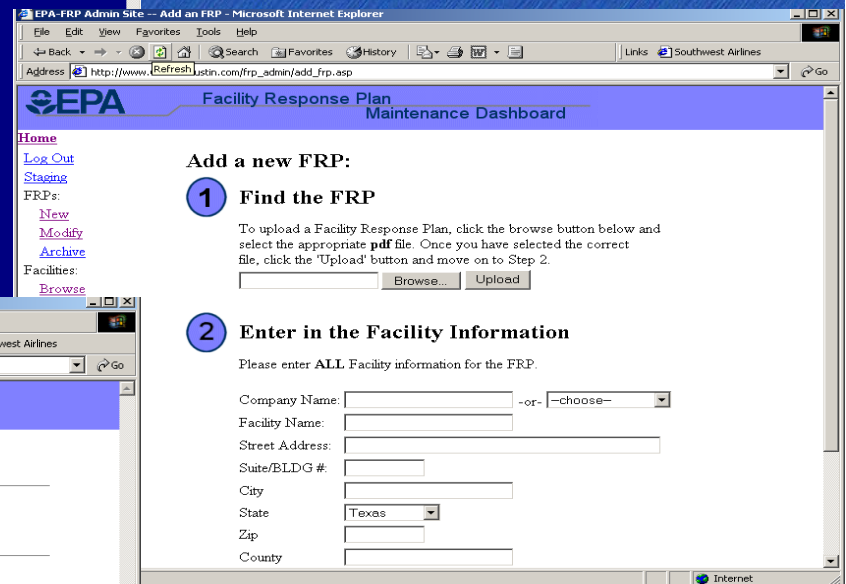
EPA-FRP Admin Site -- Add an FRP - Microsoft Internet Explorer

File Edit View Favorites Tools Help

Back Search Favorites History

Links Southwest Airlines

Address http://www.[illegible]ustin.com/frp_admin/add_frp.asp Refresh Go

EPA Facility Response Plan Maintenance Dashboard

Home
Log Out
Staging
FRPs:
New
Modify
Archive
Facilities:
Browse

Add a new FRP:

1 Find the FRP

To upload a Facility Response Plan, click the browse button below and select the appropriate **pdf** file. Once you have selected the correct file, click the 'Upload' button and move on to Step 2.

Browse... Upload

2 Enter in the Facility Information

Please enter **ALL** Facility information for the FRP.

Company Name: -or- --choose--
Facility Name:
Street Address:
Suite/BLDG #:
City
State Texas
Zip
County

west Airlines
Go

Internet